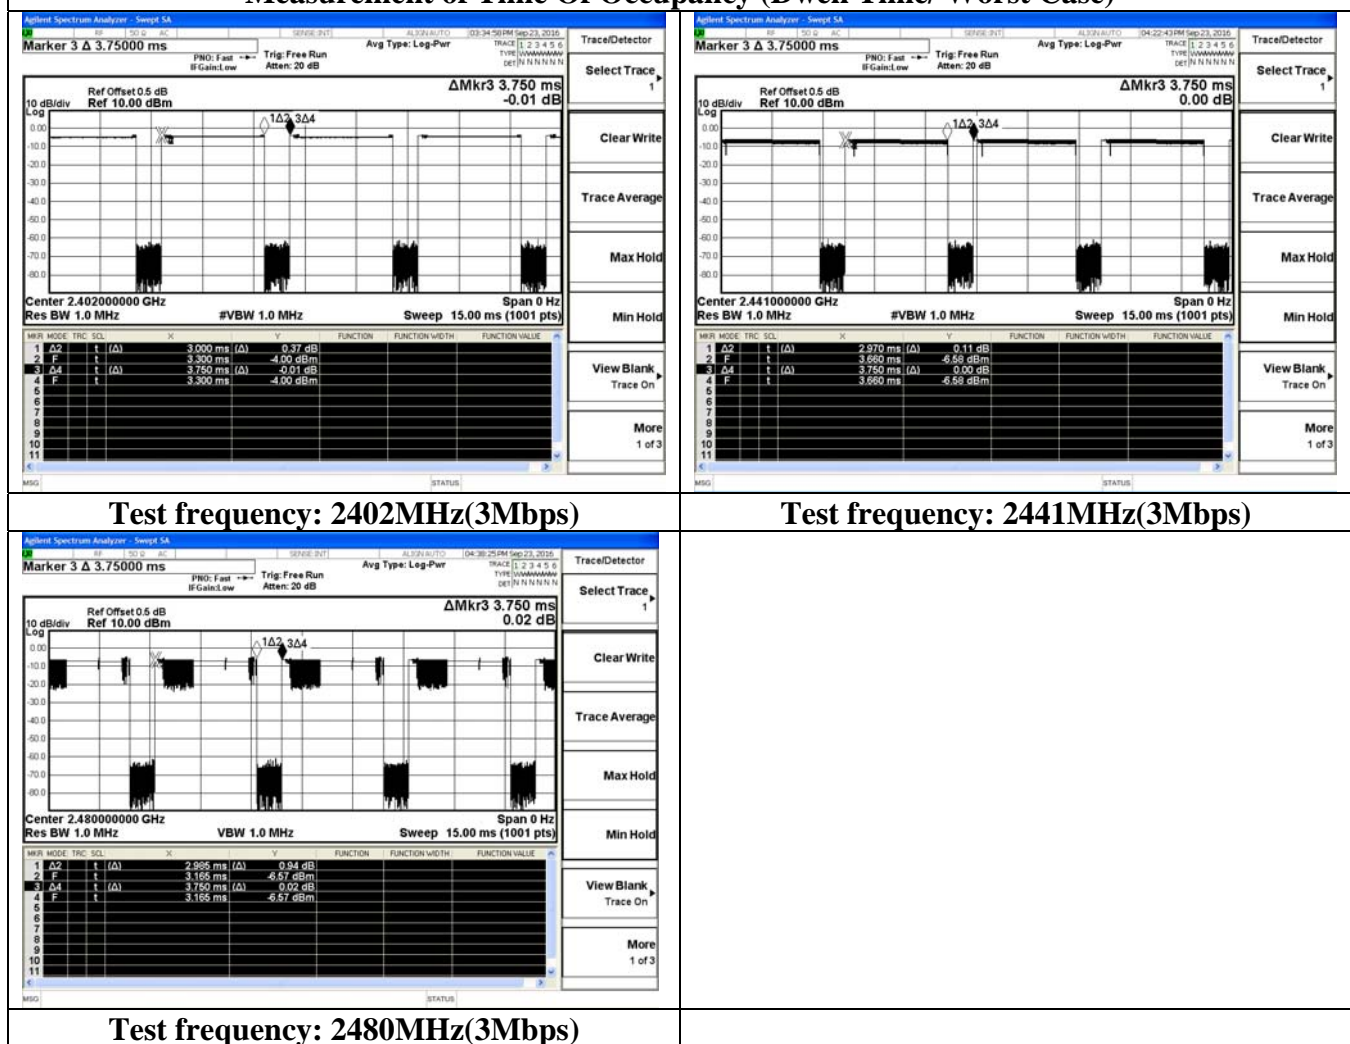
Measurement of Time Of Occupancy (Dwell Time/ Worst Case)

Agilent Spectrum Analyzer - Swept SA
RF | 50 Ω AC | SENSE:INT | ALIGN AUTO | 03:34:58 PM Sep 23, 2016
Marker 3 Δ 3.75000 ms
PNO: Fast
IFGain:Low
Trig: Free Run
Atten: 20 dB
Avg Type: Log-Pwr
TRACE 1 2 3 4 5 6
TYPE WWWWWW
DET N N N N N N
Trace/Detector
Select Trace 1
Ref Offset 0.5 dB
10 dB/div Ref 10.00 dBm
Log
ΔMkr3 3.750 ms
-0.01 dB
0.00
-10.0
-20.0
-30.0
-40.0
-50.0
-60.0
-70.0
-80.0
1Δ2 3Δ4
Center 2.402000000 GHz
Res BW 1.0 MHz
#VBW 1.0 MHz
Span 0 Hz
Sweep 15.00 ms (1001 pts)
Clear Write
Trace Average
Max Hold
Min Hold
View Blank Trace On
More 1 of 3

| MKR | MODE | TRC | SCL | X | Y | FUNCTION | FUNCTION WIDTH | FUNCTION VALUE |
|---|---|---|---|---|---|---|---|---|
| 1 | Δ2 | | t (Δ) | 3.000 ms (Δ) | 0.37 dB | | | |
| 2 | F | | t | 3.300 ms | -4.00 dBm | | | |
| 3 | Δ4 | | t (Δ) | 3.750 ms (Δ) | -0.01 dB | | | |
| 4 | F | | t | 3.300 ms | -4.00 dBm | | | |
| 5 | | | | | | | | |
| 6 | | | | | | | | |
| 7 | | | | | | | | |
| 8 | | | | | | | | |
| 9 | | | | | | | | |
| 10 | | | | | | | | |
| 11 | | | | | | | | |

MSG
STATUS

Test frequency: 2402MHz(3Mbps)

Agilent Spectrum Analyzer - Swept SA
RF | 50 Ω AC | SENSE:INT | ALIGN AUTO | 04:22:43 PM Sep 23, 2016
Marker 3 Δ 3.75000 ms
PNO: Fast
IFGain:Low
Trig: Free Run
Atten: 20 dB
Avg Type: Log-Pwr
TRACE 1 2 3 4 5 6
TYPE WWWWWW
DET N N N N N N
Trace/Detector
Select Trace 1
Ref Offset 0.5 dB
10 dB/div Ref 10.00 dBm
Log
ΔMkr3 3.750 ms
0.00 dB
0.00
-10.0
-20.0
-30.0
-40.0
-50.0
-60.0
-70.0
-80.0
1Δ2 3Δ4
Center 2.441000000 GHz
Res BW 1.0 MHz
#VBW 1.0 MHz
Span 0 Hz
Sweep 15.00 ms (1001 pts)
Clear Write
Trace Average
Max Hold
Min Hold
View Blank Trace On
More 1 of 3

| MKR | MODE | TRC | SCL | X | Y | FUNCTION | FUNCTION WIDTH | FUNCTION VALUE |
|---|---|---|---|---|---|---|---|---|
| 1 | Δ2 | | t (Δ) | 2.970 ms (Δ) | 0.11 dB | | | |
| 2 | F | | t | 3.660 ms | -6.58 dBm | | | |
| 3 | Δ4 | | t (Δ) | 3.750 ms (Δ) | 0.00 dB | | | |
| 4 | F | | t | 3.660 ms | -6.58 dBm | | | |
| 5 | | | | | | | | |
| 6 | | | | | | | | |
| 7 | | | | | | | | |
| 8 | | | | | | | | |
| 9 | | | | | | | | |
| 10 | | | | | | | | |
| 11 | | | | | | | | |

MSG
STATUS

Test frequency: 2441MHz(3Mbps)

Agilent Spectrum Analyzer - Swept SA
RF | 50 Ω AC | SENSE:INT | ALIGN AUTO | 04:38:25 PM Sep 23, 2016
Marker 3 Δ 3.75000 ms
PNO: Fast
IFGain:Low
Trig: Free Run
Atten: 20 dB
Avg Type: Log-Pwr
TRACE 1 2 3 4 5 6
TYPE WWWWWW
DET N N N N N N
Trace/Detector
Select Trace 1
Ref Offset 0.5 dB
10 dB/div Ref 10.00 dBm
Log
ΔMkr3 3.750 ms
0.02 dB
0.00
-10.0
-20.0
-30.0
-40.0
-50.0
-60.0
-70.0
-80.0
1Δ2 3Δ4
Center 2.480000000 GHz
Res BW 1.0 MHz
VBW 1.0 MHz
Span 0 Hz
Sweep 15.00 ms (1001 pts)
Clear Write
Trace Average
Max Hold
Min Hold
View Blank Trace On
More 1 of 3

| MKR | MODE | TRC | SCL | X | Y | FUNCTION | FUNCTION WIDTH | FUNCTION VALUE |
|---|---|---|---|---|---|---|---|---|
| 1 | Δ2 | | t (Δ) | 2.985 ms (Δ) | 0.94 dB | | | |
| 2 | F | | t | 3.165 ms | -6.57 dBm | | | |
| 3 | Δ4 | | t (Δ) | 3.750 ms (Δ) | 0.02 dB | | | |
| 4 | F | | t | 3.165 ms | -6.57 dBm | | | |
| 5 | | | | | | | | |
| 6 | | | | | | | | |
| 7 | | | | | | | | |
| 8 | | | | | | | | |
| 9 | | | | | | | | |
| 10 | | | | | | | | |
| 11 | | | | | | | | |

MSG
STATUS

Test frequency: 2480MHz(3Mbps)